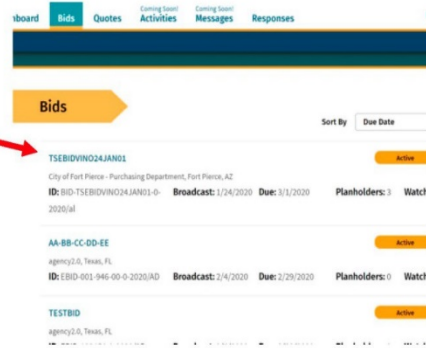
hboard Bids Quotes Coming Soon! Activities Coming Soon! Messages Responses

Bids

Sort By Due Date

TSEBIDVINO24JAN01
Active
City of Fort Pierce - Purchasing Department, Fort Pierce, AZ
ID: BID-TSEBIDVINO24JAN01-0-2020/al Broadcast: 1/24/2020 Due: 3/1/2020 Planholders: 3 Watch

AA-BB-CC-DD-EE
Active
agency2.0, Texas, FL
ID: EBID-001-946-00-0-2020/AD Broadcast: 2/4/2020 Due: 2/29/2020 Planholders: 0 Watch

TESTBID
Active
agency2.0, Texas, FL
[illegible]